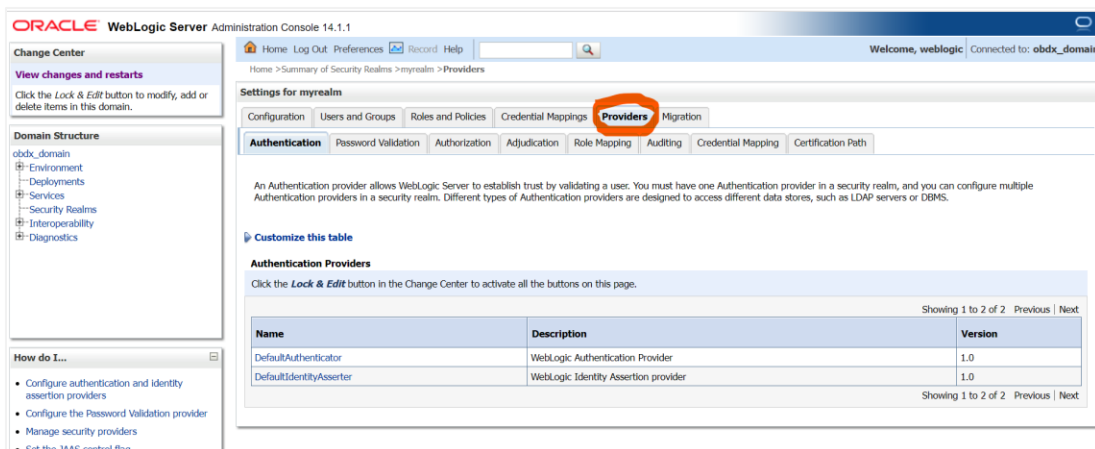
ORACLE WebLogic Server Administration Console 14.1.1

Change Center

View changes and restarts

Click the Lock & Edit button to modify, add or delete items in this domain.

Domain Structure

obdx_domain
Environment
Deployments
Services
Security Realms
Interoperability
Diagnostics

How do I...

• Configure authentication and identity assertion providers
• Configure the Password Validation provider
• Manage security providers
• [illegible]

Home Log Out Preferences Record Help

Welcome, weblogic Connected to: obdx_domai

Home >Summary of Security Realms >myrealm >Providers

Settings for myrealm

Configuration | Users and Groups | Roles and Policies | Credential Mappings | Providers | Migration

Authentication | Password Validation | Authorization | Adjudication | Role Mapping | Auditing | Credential Mapping | Certification Path

An Authentication provider allows WebLogic Server to establish trust by validating a user. You must have one Authentication provider in a security realm, and you can configure multiple Authentication providers in a security realm. Different types of Authentication providers are designed to access different data stores, such as LDAP servers or DBMS.

Customize this table

Authentication Providers

Click the Lock & Edit button in the Change Center to activate all the buttons on this page.

Showing 1 to 2 of 2 Previous | Next

| Name | Description | Version |
|---|---|---|
| DefaultAuthenticator | WebLogic Authentication Provider | 1.0 |
| DefaultIdentityAsserter | WebLogic Identity Assertion provider | 1.0 |

Showing 1 to 2 of 2 Previous | Next